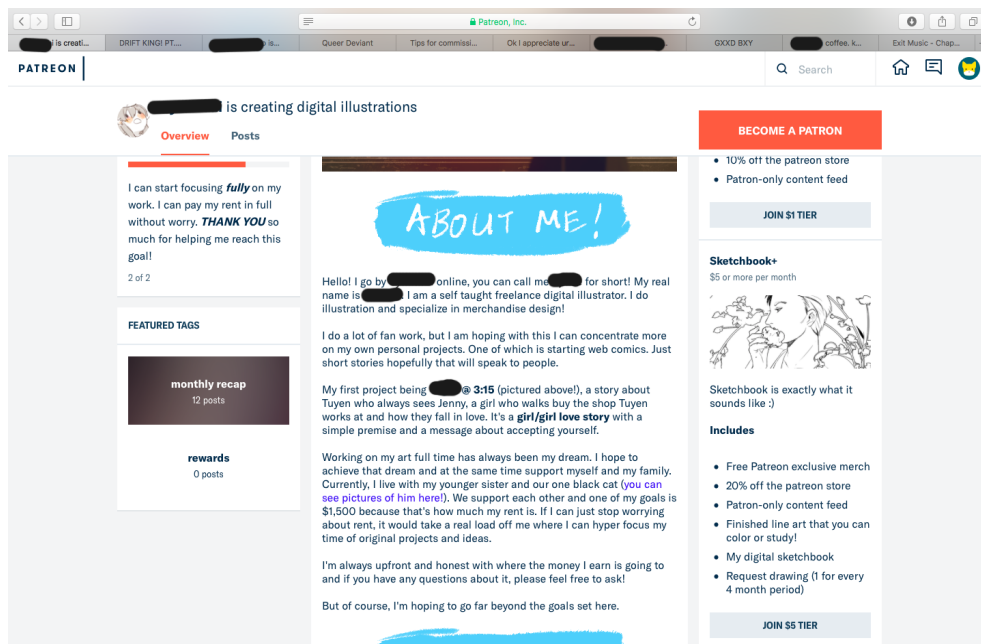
Patreon, Inc.

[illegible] is creati... | DRIFT KING! PT.... | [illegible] is... | Queer Deviant | Tips for commissi... | Ok I appreciate ur... | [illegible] | GXXD BXY | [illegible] coffee. k... | Exit Music - Chap...

PATREON

Search

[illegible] is creating digital illustrations

Overview Posts

BECOME A PATRON

I can start focusing ***fully*** on my work. I can pay my rent in full without worry. ***THANK YOU*** so much for helping me reach this goal!

2 of 2

FEATURED TAGS

monthly recap
12 posts

rewards
0 posts

ABOUT ME!

Hello! I go by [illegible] online, you can call me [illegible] for short! My real name is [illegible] I am a self taught freelance digital illustrator. I do illustration and specialize in merchandise design!

I do a lot of fan work, but I am hoping with this I can concentrate more on my own personal projects. One of which is starting web comics. Just short stories hopefully that will speak to people.

My first project being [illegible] @ **3:15** (pictured above!), a story about Tuyen who always sees Jenny, a girl who walks buy the shop Tuyen works at and how they fall in love. It's a **girl/girl love story** with a simple premise and a message about accepting yourself.

Working on my art full time has always been my dream. I hope to achieve that dream and at the same time support myself and my family. Currently, I live with my younger sister and our one black cat (you can see pictures of him here!). We support each other and one of my goals is $1,500 because that's how much my rent is. If I can just stop worrying about rent, it would take a real load off me where I can hyper focus my time of original projects and ideas.

I'm always upfront and honest with where the money I earn is going to and if you have any questions about it, please feel free to ask!

But of course, I'm hoping to go far beyond the goals set here.

• 10% off the patreon store
• Patron-only content feed

JOIN $1 TIER

Sketchbook+
$5 or more per month

Sketchbook is exactly what it sounds like :)

Includes

• Free Patreon exclusive merch
• 20% off the patreon store
• Patron-only content feed
• Finished line art that you can color or study!
• My digital sketchbook
• Request drawing (1 for every 4 month period)

JOIN $5 TIER